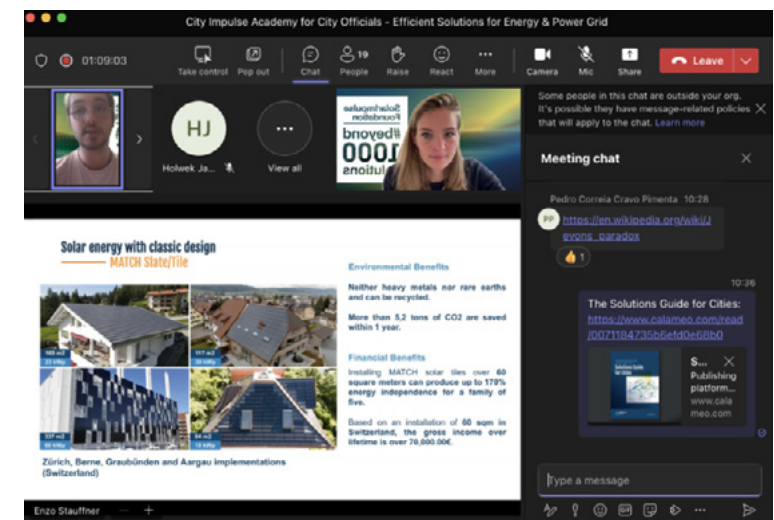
City Impulse Academy for City Officials - Efficient Solutions for Energy & Power Grid

01:09:03

Take control Pop out Chat 19 People Raise React More Camera Mic Share Leave

HJ
Holwek Ja...
View all

SolarImpulse Foundation #beyond 1000 solutions

Some people in this chat are outside your org. It's possible they have message-related policies that will apply to the chat. Learn more

Meeting chat

Pedro Correia Cravo Pimenta 10:28
PP https://en.wikipedia.org/wiki/Jevons_paradox
👍 1

10:36
The Solutions Guide for Cities: https://www.calameo.com/read/0071184735b6efd0e68b0
S... Publishing platform... www.calameo.com

Type a message

Solar energy with classic design
MATCH Slate/Tile

Environmental Benefits

Neither heavy metals nor rare earths and can be recycled.

More than 5,2 tons of CO2 are saved within 1 year.

Financial Benefits

Installing MATCH solar tiles over 60 square meters can produce up to 170% energy independence for a family of five.

Based on an installation of 60 sqm in Switzerland, the gross income over lifetime is over 70,000.00€.

Zürich, Berne, Graubünden and Aargau implementations (Switzerland)

Enzo Stauffner